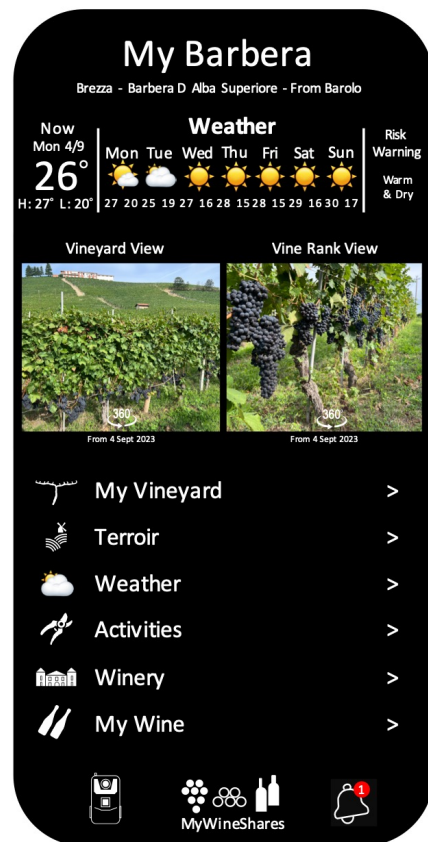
My Barbera

Brezza - Barbera D Alba Superiore - From Barolo

Now
Mon 4/9
26°
H: 27° L: 20°

Weather

| Mon | Tue | Wed | Thu | Fri | Sat | Sun |
|---|---|---|---|---|---|---|
| 27 20 | 25 19 | 27 16 | 28 15 | 28 15 | 29 16 | 30 17 |

Risk Warning

Warm & Dry

Vineyard View

360

From 4 Sept 2023

Vine Rank View

360

From 4 Sept 2023

My Vineyard >

Terroir >

Weather >

Activities >

Winery >

My Wine >

MyWineShares

1